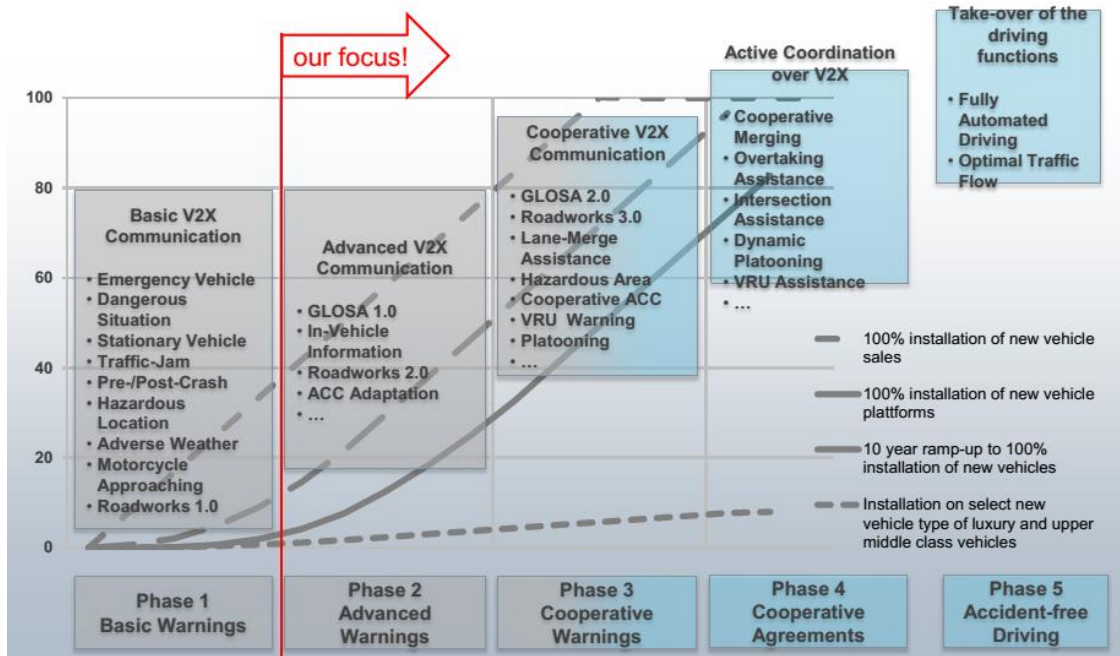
our focus!

Take-over of the driving functions

• Fully Automated Driving
• Optimal Traffic Flow

Active Coordination over V2X

• Cooperative Merging
• Overtaking Assistance
• Intersection Assistance
• Dynamic Platooning
• VRU Assistance
• …

100
80
60
40
20
0

Basic V2X Communication

• Emergency Vehicle
• Dangerous Situation
• Stationary Vehicle
• Traffic-Jam
• Pre-/Post-Crash
• Hazardous Location
• Adverse Weather
• Motorcycle Approaching
• Roadworks 1.0

Advanced V2X Communication

• GLOSA 1.0
• In-Vehicle Information
• Roadworks 2.0
• ACC Adaptation
• …

Cooperative V2X Communication

• GLOSA 2.0
• Roadworks 3.0
• Lane-Merge Assistance
• Hazardous Area
• Cooperative ACC
• VRU Warning
• Platooning
• …

100% installation of new vehicle sales

100% installation of new vehicle plattforms

10 year ramp-up to 100% installation of new vehicles

Installation on select new vehicle type of luxury and upper middle class vehicles

Phase 1 Basic Warnings

Phase 2 Advanced Warnings

Phase 3 Cooperative Warnings

Phase 4 Cooperative Agreements

Phase 5 Accident-free Driving